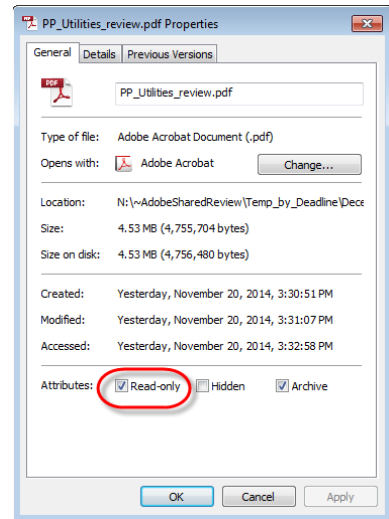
PP_Utilities_review.pdf Properties

General | Details | Previous Versions

PDF

PP_Utilities_review.pdf

Type of file: Adobe Acrobat Document (.pdf)

Opens with: Adobe Acrobat | Change...

Location: N:\~AdobeSharedReview\Temp_by_Deadline\Dece

Size: 4.53 MB (4,755,704 bytes)

Size on disk: 4.53 MB (4,756,480 bytes)

Created: Yesterday, November 20, 2014, 3:30:51 PM

Modified: Yesterday, November 20, 2014, 3:31:07 PM

Accessed: Yesterday, November 20, 2014, 3:32:58 PM

Attributes: Read-only | Hidden | Archive

OK | Cancel | Apply